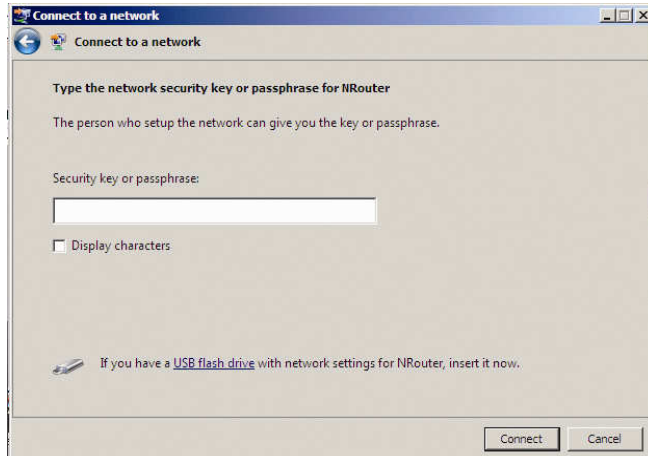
Connect to a network

Connect to a network

Type the network security key or passphrase for NRouter

The person who setup the network can give you the key or passphrase.

Security key or passphrase:

Display characters

If you have a USB flash drive with network settings for NRouter, insert it now.

Connect Cancel